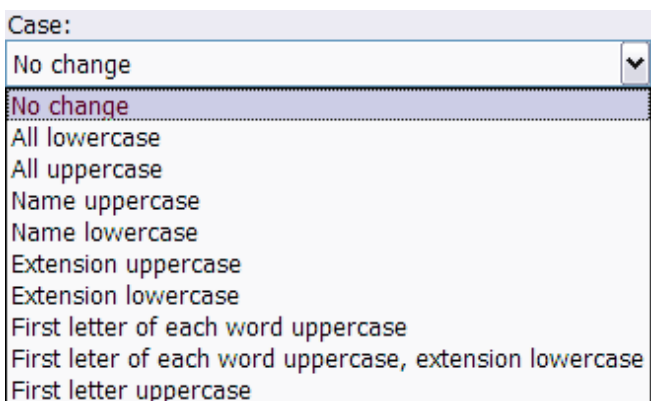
Case:
No change
No change
All lowercase
All uppercase
Name uppercase
Name lowercase
Extension uppercase
Extension lowercase
First letter of each word uppercase
First leter of each word uppercase, extension lowercase
First letter uppercase